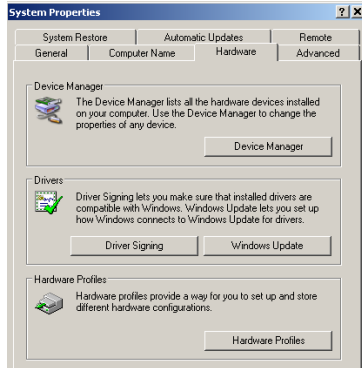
System Properties

? X

System Restore | Automatic Updates | Remote
General | Computer Name | Hardware | Advanced

Device Manager

The Device Manager lists all the hardware devices installed on your computer. Use the Device Manager to change the properties of any device.

Device Manager

Drivers

Driver Signing lets you make sure that installed drivers are compatible with Windows. Windows Update lets you set up how Windows connects to Windows Update for drivers.

Driver Signing | Windows Update

Hardware Profiles

Hardware profiles provide a way for you to set up and store different hardware configurations.

Hardware Profiles